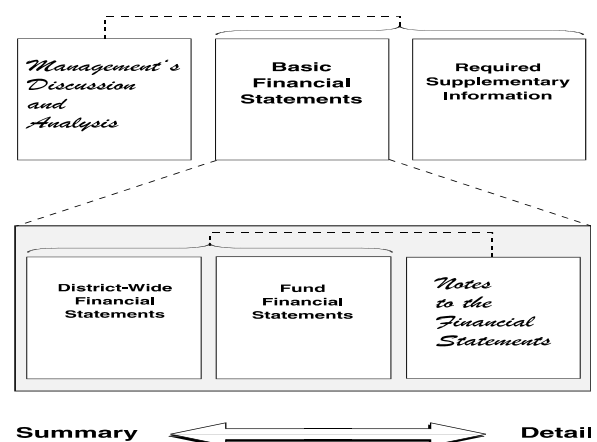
Management's Discussion and Analysis

Basic Financial Statements

Required Supplementary Information

District-Wide Financial Statements

Fund Financial Statements

Notes to the Financial Statements

Summary

Detail